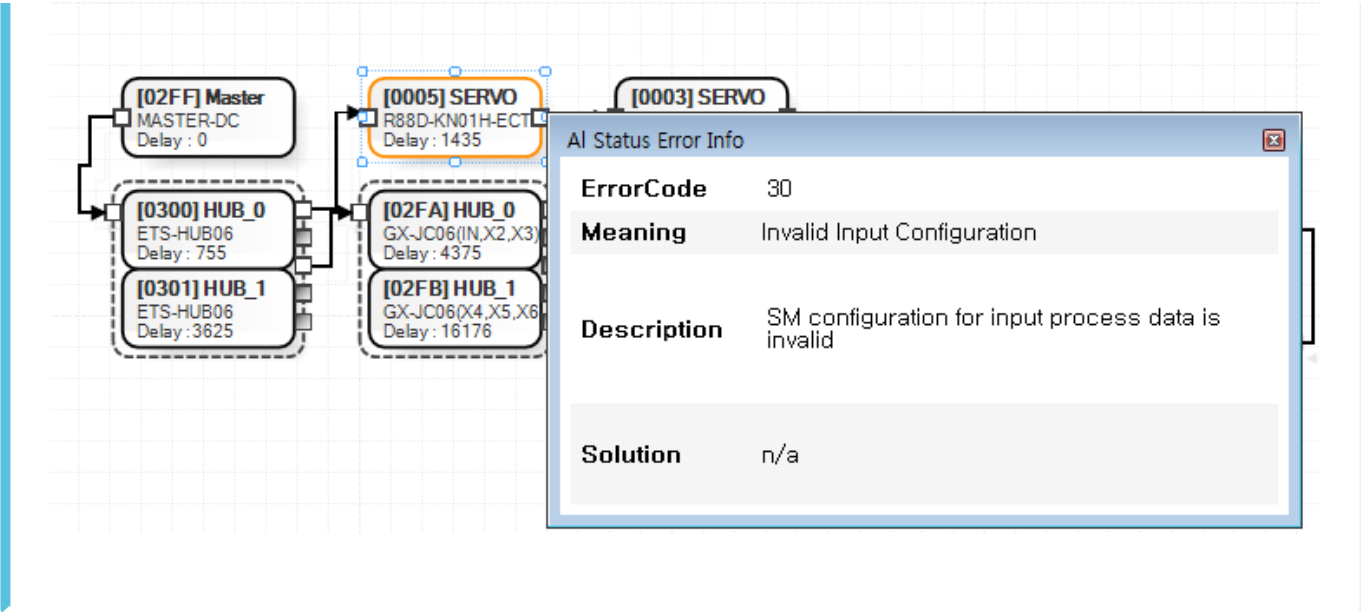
[02FF] Master
MASTER-DC
Delay : 0

[0300] HUB_0
ETS-HUB06
Delay : 755

[0301] HUB_1
ETS-HUB06
Delay : 3625

[0005] SERVO
R88D-KN01H-ECT
Delay : 1435

[02FA] HUB_0
GX-JC06(IN,X2,X3)
Delay : 4375

[02FB] HUB_1
GX-JC06(X4,X5,X6
Delay : 16176

[0003] SERVO

Al Status Error Info

| | |
|---|---|
| ErrorCode | 30 |
| Meaning | Invalid Input Configuration |
| Description | SM configuration for input process data is invalid |
| Solution | n/a |